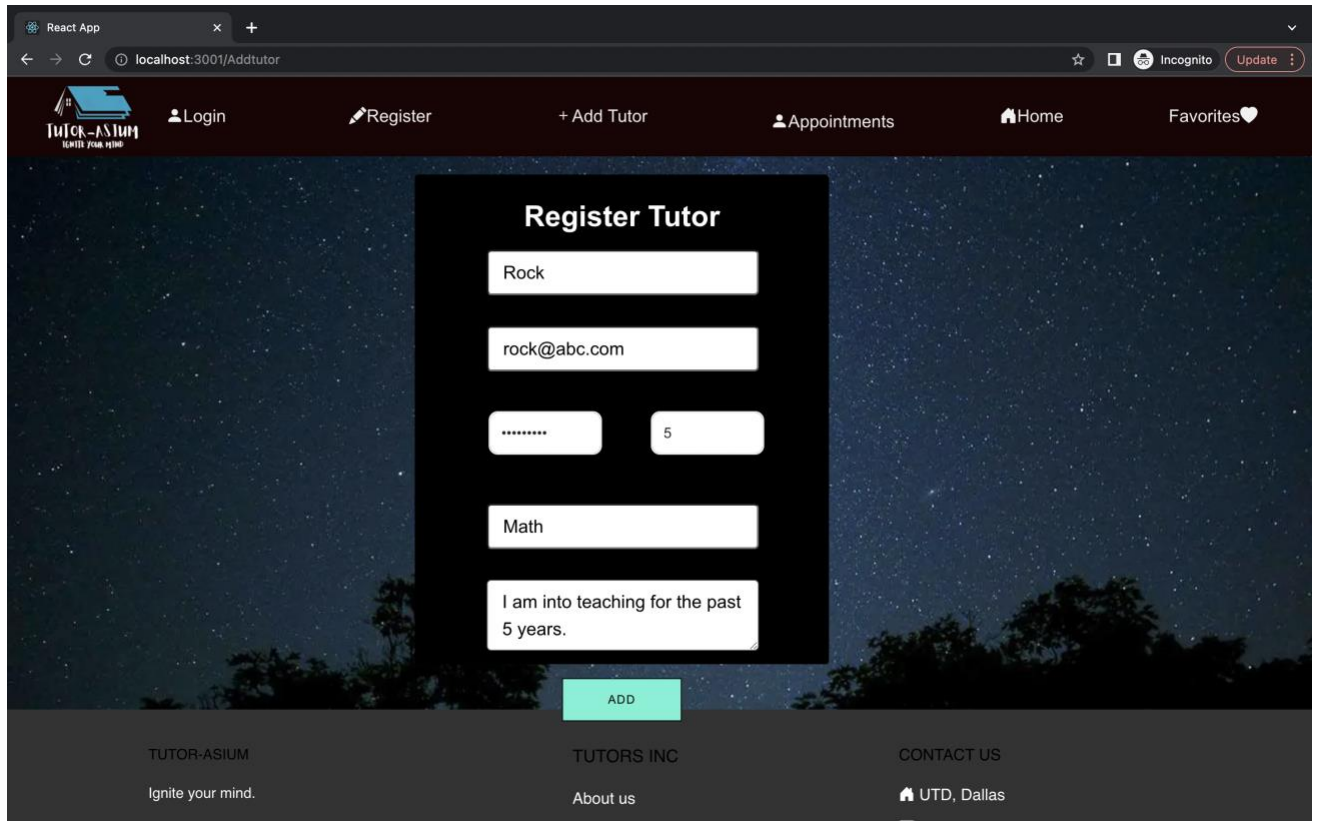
React App

localhost:3001/Addtutor

Incognito

Update

TUTOR-ASIUM
IGNITE YOUR MIND

Login

Register

+ Add Tutor

Appointments

Home

Favorites

Register Tutor

Rock

rock@abc.com

•••••••••

5

Math

I am into teaching for the past 5 years.

ADD

TUTOR-ASIUM

Ignite your mind.

TUTORS INC

About us

CONTACT US

UTD, Dallas